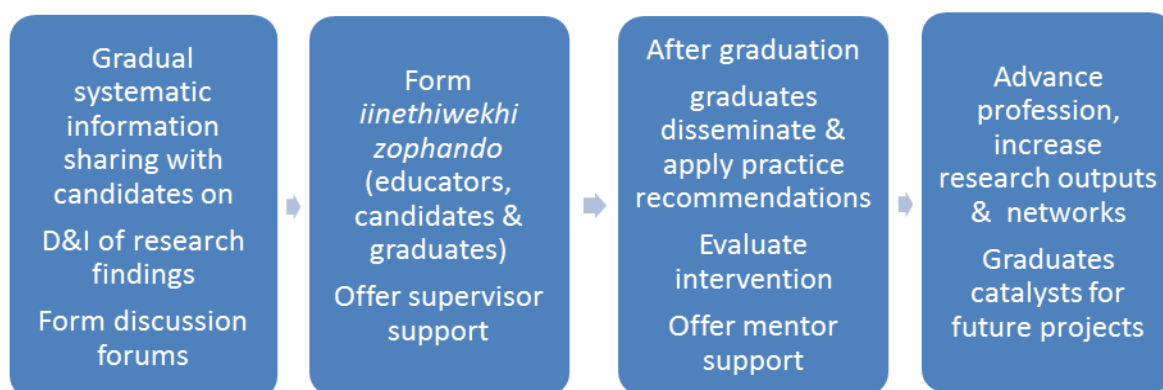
Gradual systematic information sharing with candidates on

D&I of research findings

Form discussion forums

Form *iinethiwekhi zophando* (educators, candidates & graduates)

Offer supervisor support

After graduation

graduates disseminate & apply practice recommendations

Evaluate intervention

Offer mentor support

Advance profession, increase research outputs & networks

Graduates catalysts for future projects